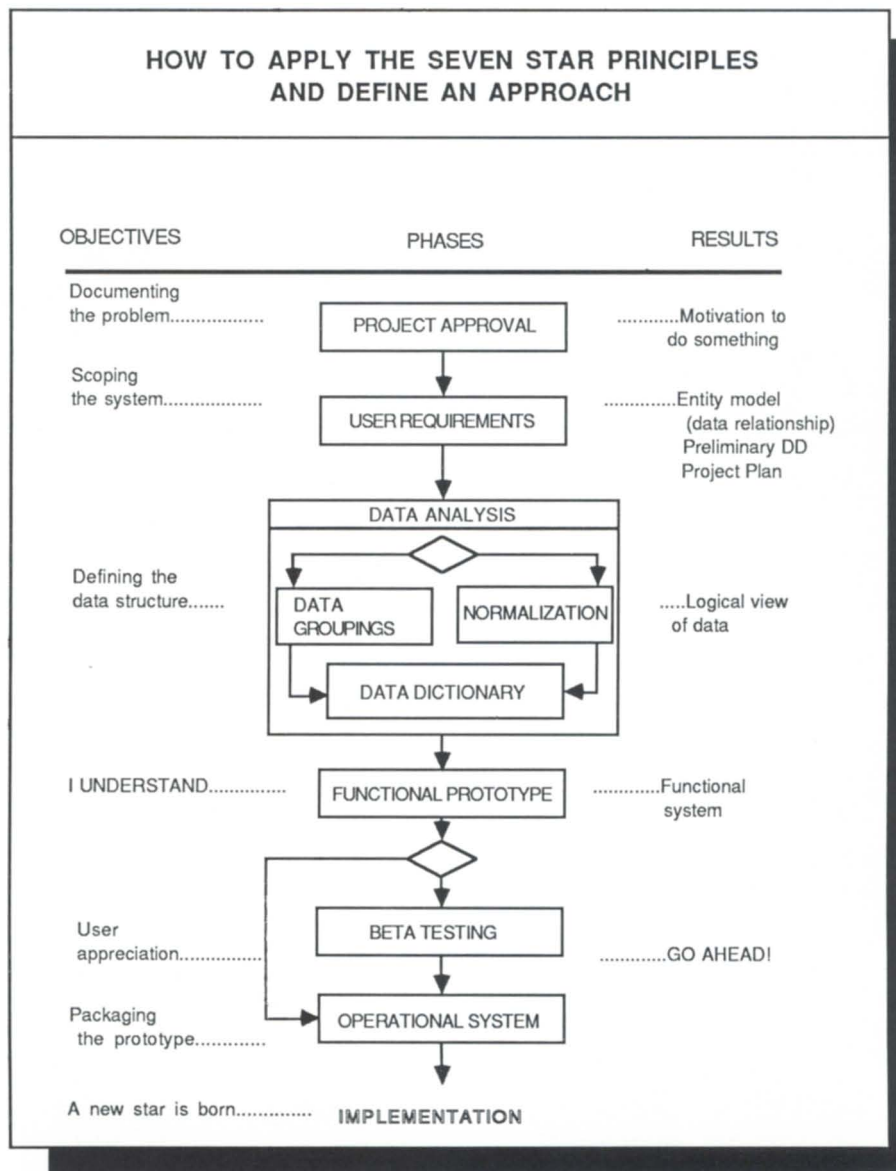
HOW TO APPLY THE SEVEN STAR PRINCIPLES AND DEFINE AN APPROACH

OBJECTIVES

PHASES

RESULTS

Documenting the problem..................

PROJECT APPROVAL

............Motivation to do something

Scoping the system...................

USER REQUIREMENTS

..............Entity model (data relationship) Preliminary DD Project Plan

DATA ANALYSIS

Defining the data structure.......

DATA GROUPINGS

NORMALIZATION

.....Logical view of data

DATA DICTIONARY

I UNDERSTAND...............

FUNCTIONAL PROTOTYPE

............Functional system

User appreciation................

BETA TESTING

............GO AHEAD!

Packaging the prototype.............

OPERATIONAL SYSTEM

A new star is born.............

IMPLEMENTATION